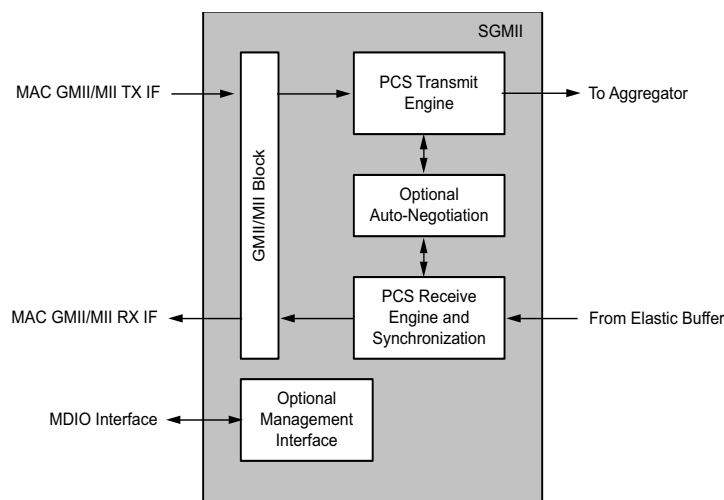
SGMII

MAC GMII/MII TX IF

GMII/MII Block

PCS Transmit Engine

To Aggregator

Optional Auto-Negotiation

MAC GMII/MII RX IF

PCS Receive Engine and Synchronization

From Elastic Buffer

MDIO Interface

Optional Management Interface